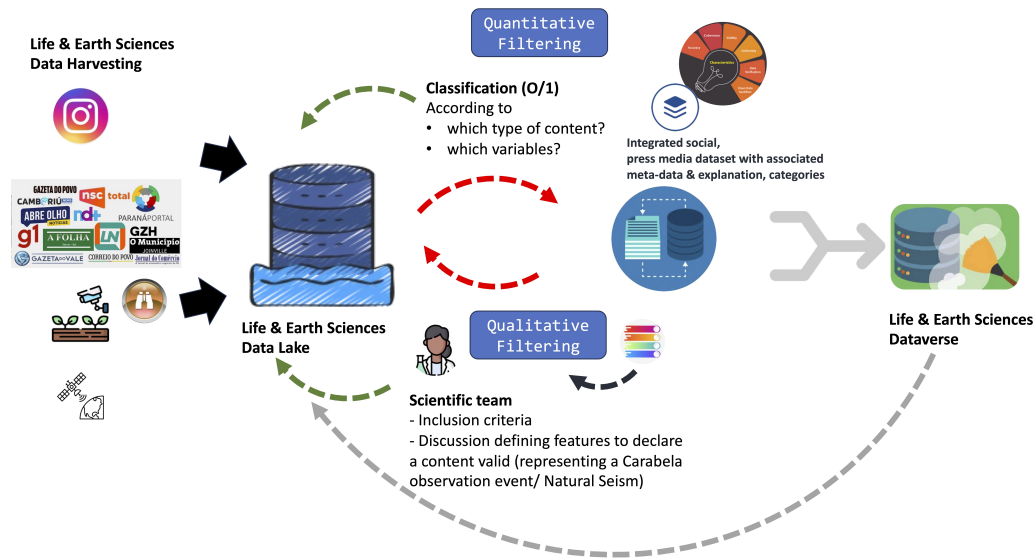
Life & Earth Sciences
Data Harvesting

GAZETA DO POVO
nsc total
CAMBORIÚ
ABRE OLHO
nd+
PARANÁPORTAL
g1
A FOLHA
LN
GZH
O Município
JOINVILLE
GAZETA DO VALE
CORREIO DO POVO
Jornal do Comércio

Quantitative Filtering

Classification (O/1)
According to
• which type of content?
• which variables?

Integrated social, press media dataset with associated meta-data & explanation, categories

Life & Earth Sciences Data Lake

Qualitative Filtering

Scientific team
- Inclusion criteria
- Discussion defining features to declare a content valid (representing a Carabela observation event/ Natural Seism)

Life & Earth Sciences Dataverse